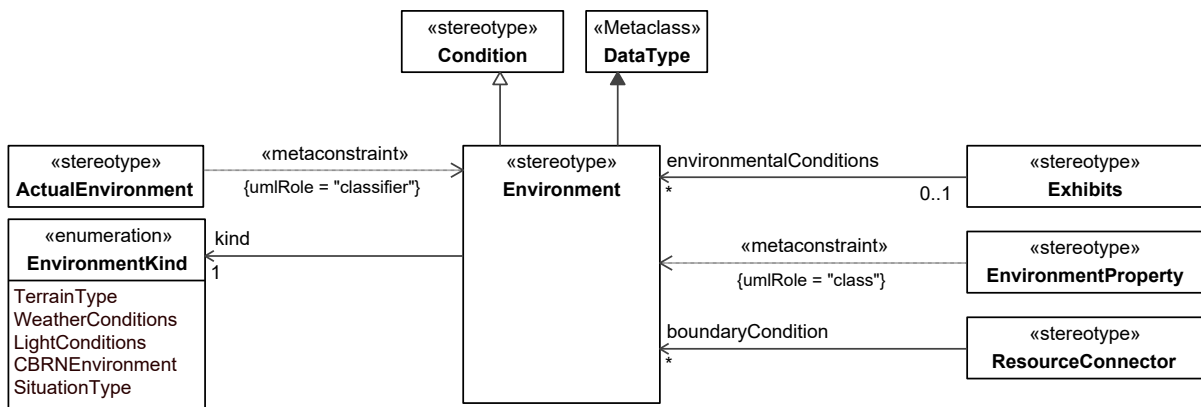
«stereotype»
Condition

«Metaclass»
DataType

«stereotype»
ActualEnvironment

«metaconstraint»
{umlRole = "classifier"}

«stereotype»
Environment

environmentalConditions
*
0..1

«stereotype»
Exhibits

«enumeration»
EnvironmentKind
TerrainType
WeatherConditions
LightConditions
CBRNEnvironment
SituationType

kind
1

«metaconstraint»
{umlRole = "class"}

«stereotype»
EnvironmentProperty

boundaryCondition
*

«stereotype»
ResourceConnector